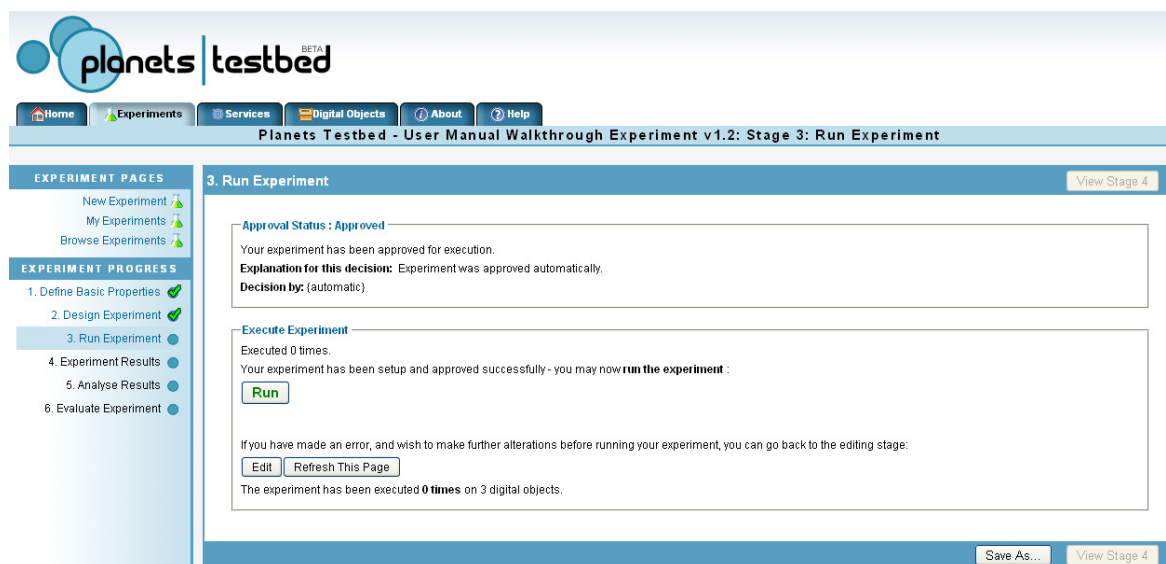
planets testbed BETA

Home Experiments Services Digital Objects About Help

Planets Testbed - User Manual Walkthrough Experiment v1.2: Stage 3: Run Experiment

EXPERIMENT PAGES
New Experiment
My Experiments
Browse Experiments

EXPERIMENT PROGRESS
1. Define Basic Properties
2. Design Experiment
3. Run Experiment
4. Experiment Results
5. Analyse Results
6. Evaluate Experiment

3. Run Experiment

View Stage 4

Approval Status : Approved

Your experiment has been approved for execution.
Explanation for this decision: Experiment was approved automatically.
Decision by: {automatic}

Execute Experiment

Executed 0 times.
Your experiment has been setup and approved successfully - you may now run the experiment :

Run

If you have made an error, and wish to make further alterations before running your experiment, you can go back to the editing stage:

Edit Refresh This Page

The experiment has been executed 0 times on 3 digital objects.

Save As... View Stage 4